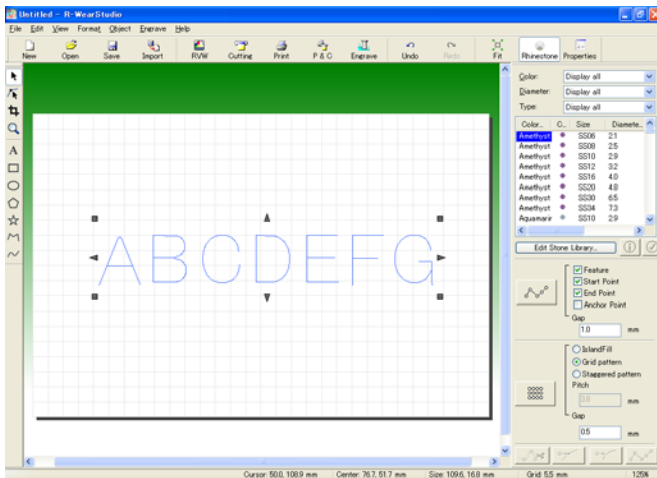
Untitled - R-WearStudio

File Edit View Format Object Engrave Help

New Open Save Import RVW Cutting Print P & C Engrave Undo Redo Fit Rhinestone Properties

ABCDEFG

Color: Display all
Diameter: Display all
Type: Display all

| Color... | C... | Size | Diamete... |
|---|---|---|---|
| Amethyst | | SS06 | 2.1 |
| Amethyst | | SS08 | 2.5 |
| Amethyst | | SS10 | 2.9 |
| Amethyst | | SS12 | 3.2 |
| Amethyst | | SS16 | 4.0 |
| Amethyst | | SS20 | 4.8 |
| Amethyst | | SS30 | 6.5 |
| Amethyst | | SS34 | 7.3 |
| Aquamarir | | SS10 | 2.9 |

Edit Stone Library...

Feature
Start Point
End Point
Anchor Point
Gap
1.0 mm

IslandFill
Grid pattern
Staggered pattern
Pitch
3.0 mm
Gap
0.5 mm

Cursor: 50.0, 108.9 mm Center: 76.7, 51.7 mm Size: 109.6, 16.8 mm Grid: 5.5 mm 125%